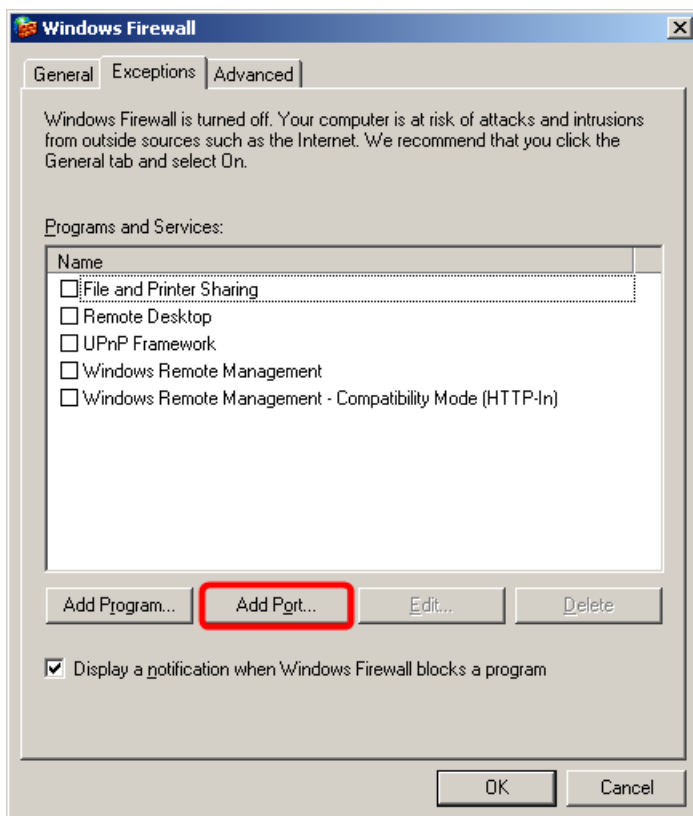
Windows Firewall

General | Exceptions | Advanced

Windows Firewall is turned off. Your computer is at risk of attacks and intrusions from outside sources such as the Internet. We recommend that you click the General tab and select On.

Programs and Services:

Name

☐ File and Printer Sharing
☐ Remote Desktop
☐ UPnP Framework
☐ Windows Remote Management
☐ Windows Remote Management - Compatibility Mode (HTTP-In)

Add Program... | Add Port... | Edit... | Delete

☑ Display a notification when Windows Firewall blocks a program

OK | Cancel